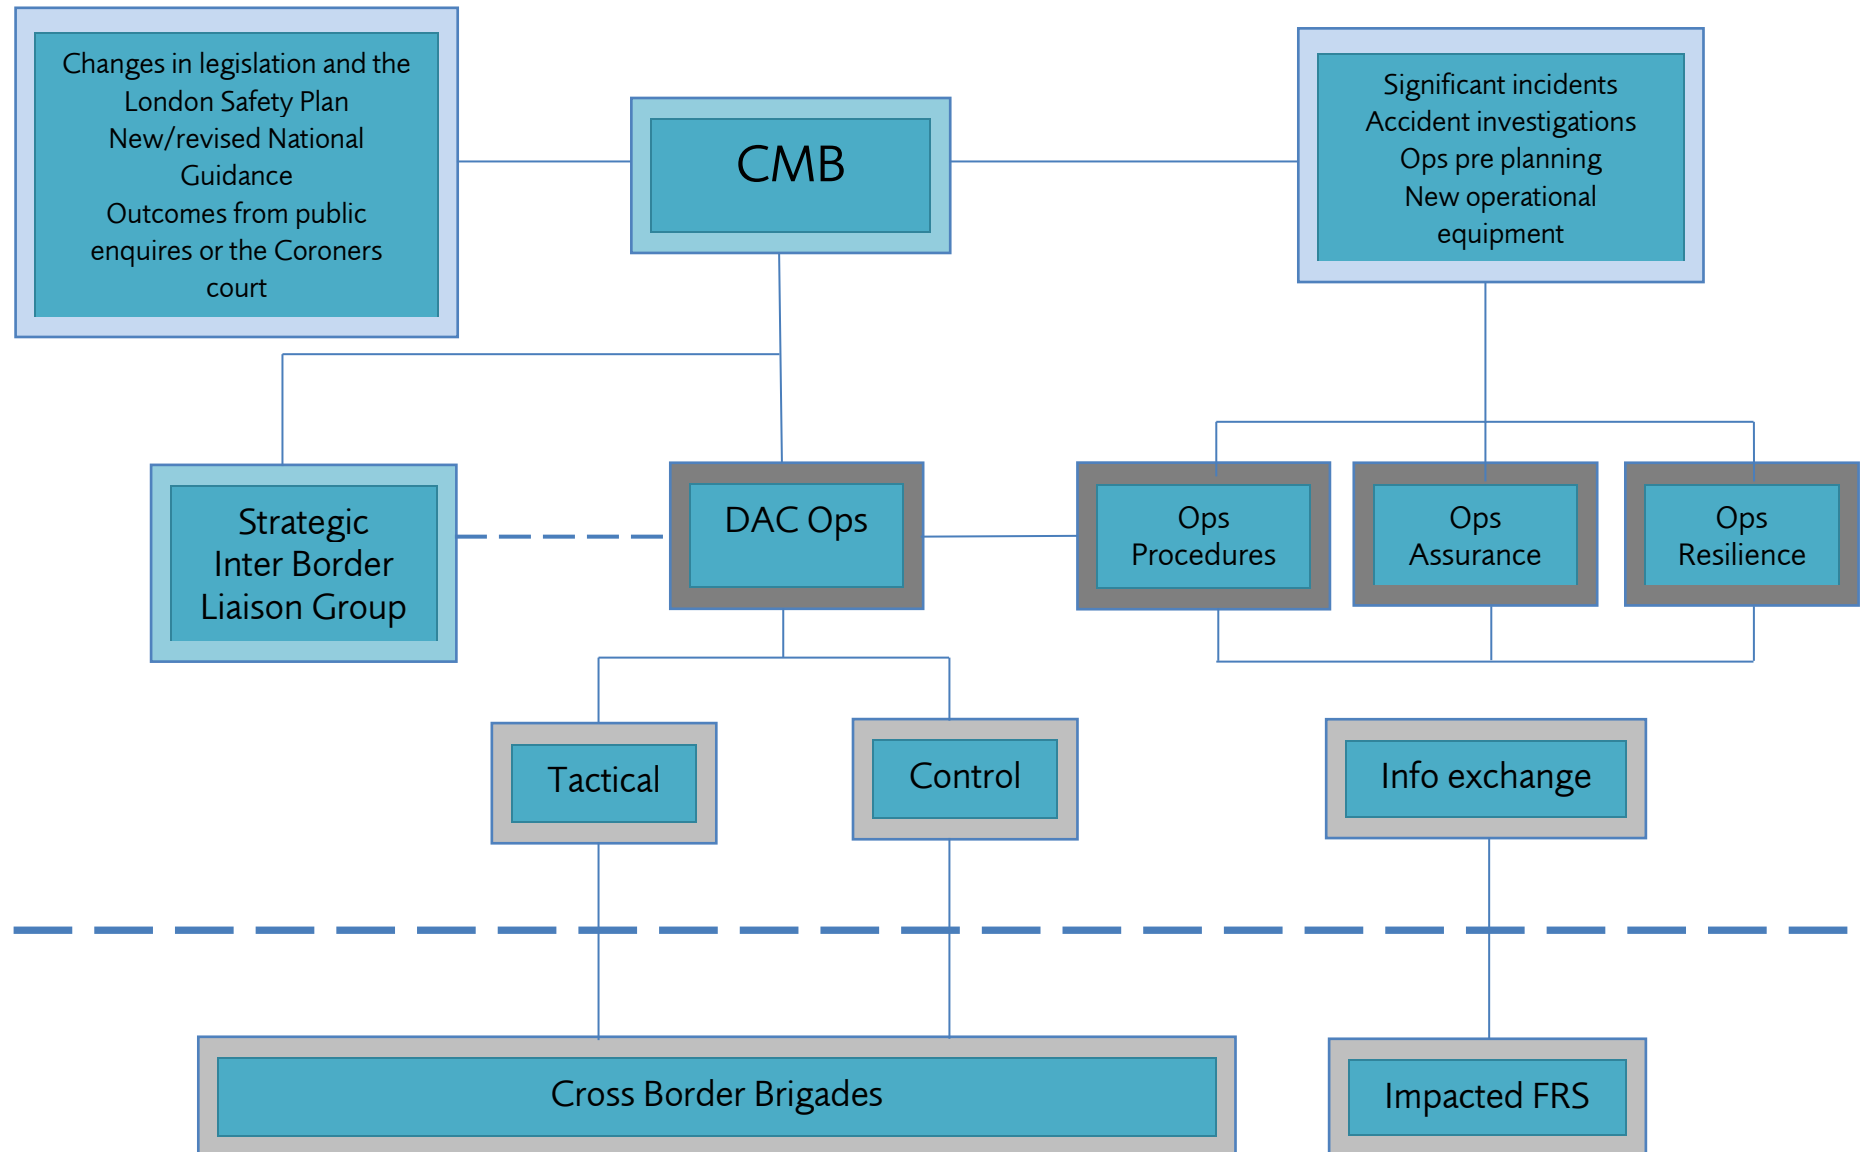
Changes in legislation and the London Safety Plan
New/revised National Guidance
Outcomes from public enquires or the Coroners court

CMB

Significant incidents
Accident investigations
Ops pre planning
New operational equipment

Strategic Inter Border Liaison Group

DAC Ops

Ops Procedures

Ops Assurance

Ops Resilience

Tactical

Control

Info exchange

Cross Border Brigades

Impacted FRS